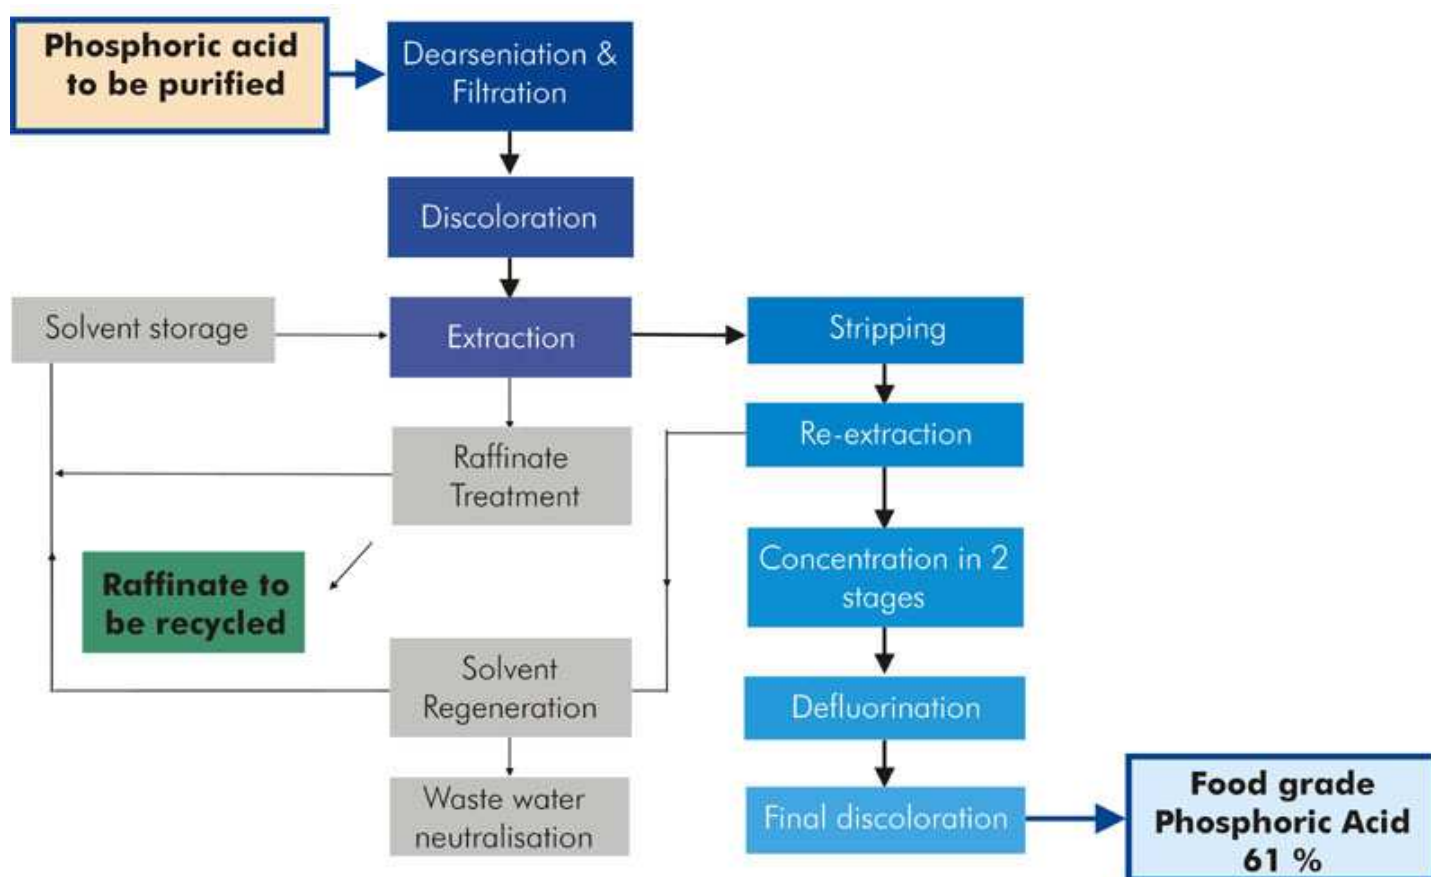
Phosphoric acid to be purified

Dearseniation & Filtration

Discoloration

Solvent storage

Extraction

Stripping

Re-extraction

Raffinate Treatment

Raffinate to be recycled

Concentration in 2 stages

Solvent Regeneration

Defluorination

Waste water neutralisation

Final discoloration

Food grade Phosphoric Acid 61 %